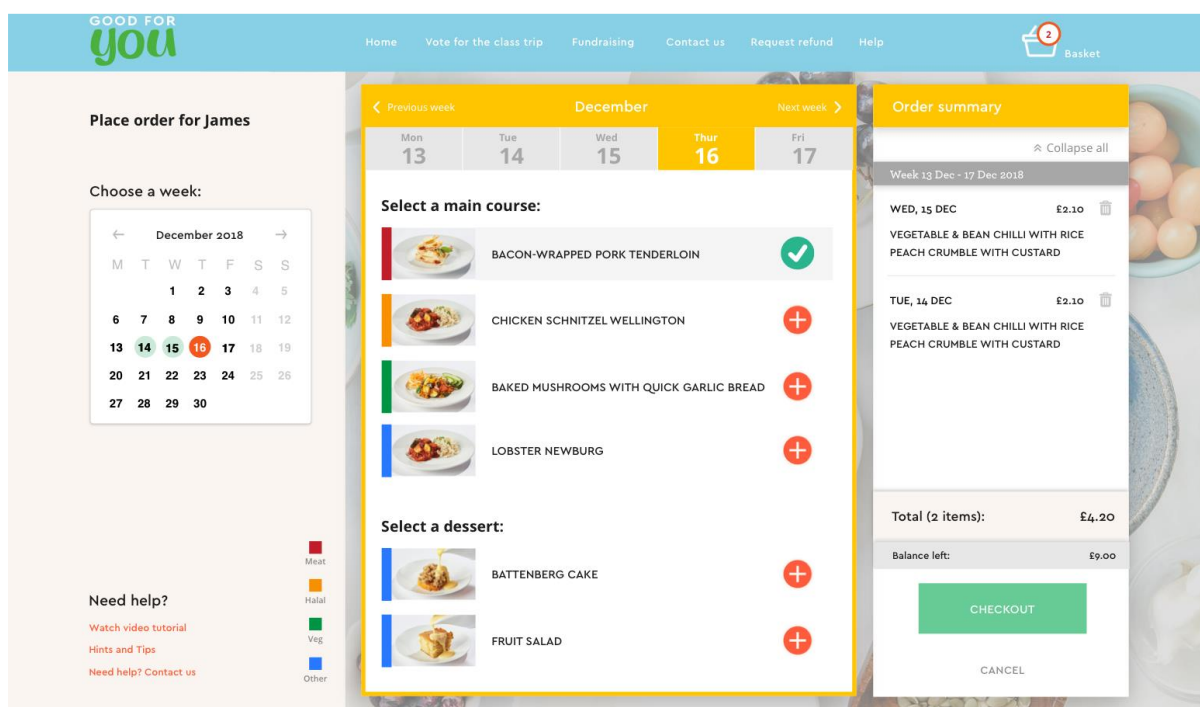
GOOD FOR
you

Home Vote for the class trip Fundraising Contact us Request refund Help

2
Basket

Place order for James

Choose a week:

← December 2018 →

| M | T | W | T | F | S | S |
|---|---|---|---|---|---|---|
| | | | 1 | 2 | 3 | 4 | 5 |
| 6 | 7 | 8 | 9 | 10 | 11 | 12 |
| 13 | 14 | 15 | 16 | 17 | 18 | 19 |
| 20 | 21 | 22 | 23 | 24 | 25 | 26 |
| 27 | 28 | 29 | 30 | | | |

Meat
Halal
Veg
Other

Need help?
Watch video tutorial
Hints and Tips
Need help? Contact us

< Previous week December Next week >

| Mon 13 | Tue 14 | Wed 15 | Thur 16 | Fri 17 |
|---|---|---|---|---|

Select a main course:

BACON-WRAPPED PORK TENDERLOIN

CHICKEN SCHNITZEL WELLINGTON

BAKED MUSHROOMS WITH QUICK GARLIC BREAD

LOBSTER NEWBURG

Select a dessert:

BATTENBERG CAKE

FRUIT SALAD

Order summary

Collapse all

Week 13 Dec - 17 Dec 2018

WED, 15 DEC £2.10
VEGETABLE & BEAN CHILLI WITH RICE
PEACH CRUMBLE WITH CUSTARD

TUE, 14 DEC £2.10
VEGETABLE & BEAN CHILLI WITH RICE
PEACH CRUMBLE WITH CUSTARD

Total (2 items): £4.20

Balance left: £9.00

CHECKOUT

CANCEL